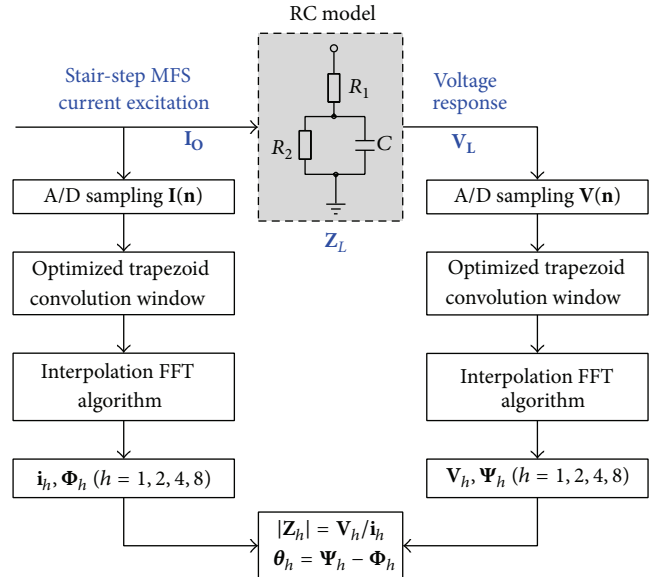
RC model

Stair-step MFS current excitation

$\mathbf{I_O}$

$R_1$

$R_2$

$C$

$\mathbf{Z}_L$

Voltage response

$\mathbf{V_L}$

A/D sampling $\mathbf{I}(\mathbf{n})$

Optimized trapezoid convolution window

Interpolation FFT algorithm

$\mathbf{i}_h, \mathbf{\Phi}_h$ $(h = 1, 2, 4, 8)$

A/D sampling $\mathbf{V}(\mathbf{n})$

Optimized trapezoid convolution window

Interpolation FFT algorithm

$\mathbf{V}_h, \mathbf{\Psi}_h$ $(h = 1, 2, 4, 8)$

$|\mathbf{Z}_h| = \mathbf{V}_h/\mathbf{i}_h$
$\boldsymbol{\theta}_h = \mathbf{\Psi}_h - \mathbf{\Phi}_h$